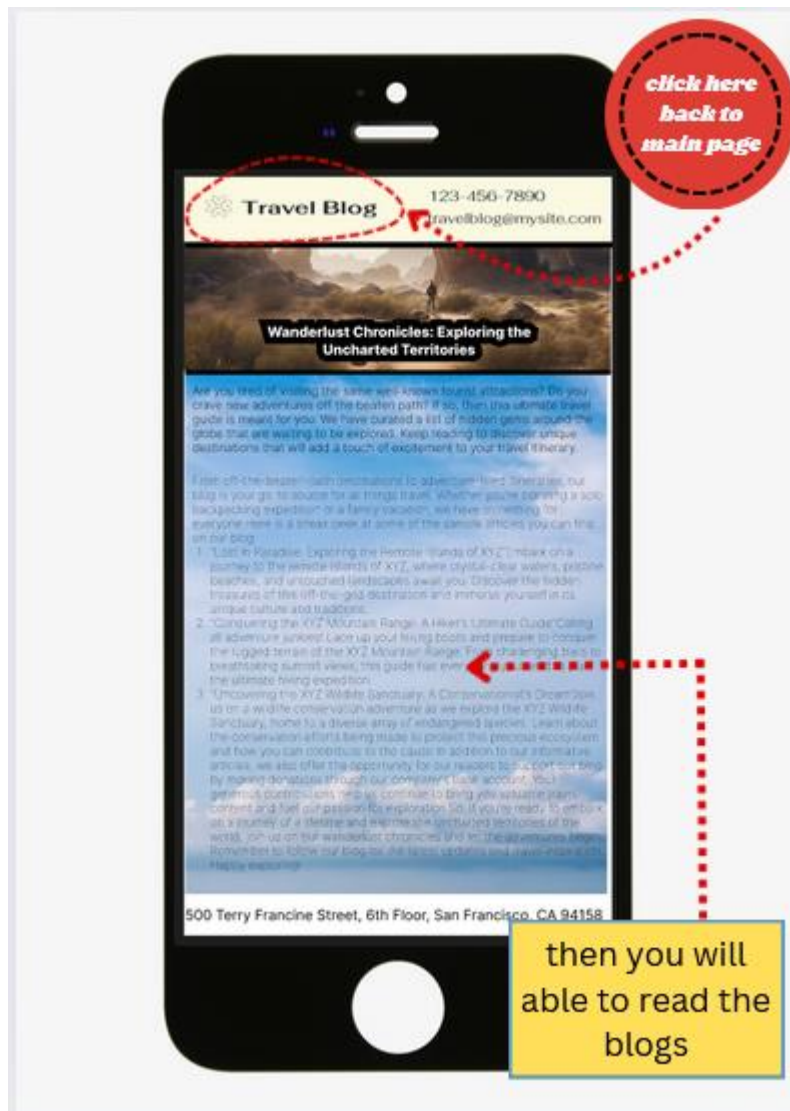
click here back to main page

Travel Blog

123-456-7890
travelblog@mysite.com

Wanderlust Chronicles: Exploring the Uncharted Territories

Are you tired of visiting the same well-known tourist attractions? Do you crave new adventures off the beaten path? If so, then this ultimate travel guide is meant for you. We have curated a list of hidden gems around the globe that are waiting to be explored. Keep reading to discover unique destinations that will add a touch of excitement to your travel itinerary.

From off-the-beaten-path destinations to adventure-filled itineraries, our blog is your go-to source for all things travel. Whether you're planning a solo backpacking expedition or a family vacation, we have something for everyone. Here is a sneak peek at some of the sample articles you can find on our blog:

1. "Lost in Paradise: Exploring the Remote Islands of XYZ": Embark on a journey to the remote islands of XYZ, where crystal-clear waters, pristine beaches, and untouched landscapes await you. Discover the hidden treasures of this off-the-grid destination and immerse yourself in its unique culture and traditions.
2. "Conquering the XYZ Mountain Range: A Hiker's Ultimate Guide": Calling all adventure junkies! Lace up your hiking boots and prepare to conquer the rugged terrain of the XYZ Mountain Range. From challenging trails to breathtaking summit views, this guide has everything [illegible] the ultimate hiking expedition.
3. "Uncovering the XYZ Wildlife Sanctuary: A Conservationist's Dream": Join us on a wildlife conservation adventure as we explore the XYZ Wildlife Sanctuary, home to a diverse array of endangered species. Learn about the conservation efforts being made to protect this precious ecosystem and how you can contribute to the cause. In addition to our informative articles, we also offer the opportunity for our readers to support our blog by making donations through our company's bank account. Your generous contributions help us continue to bring you valuable travel content and fuel our passion for exploration. So, if you're ready to embark on a journey of a lifetime and explore the uncharted territories of the world, join us on our wanderlust chronicles and let the adventures begin! Remember to follow our blog for the latest updates and travel inspiration. Happy exploring!

500 Terry Francine Street, 6th Floor, San Francisco, CA 94158

then you will able to read the blogs